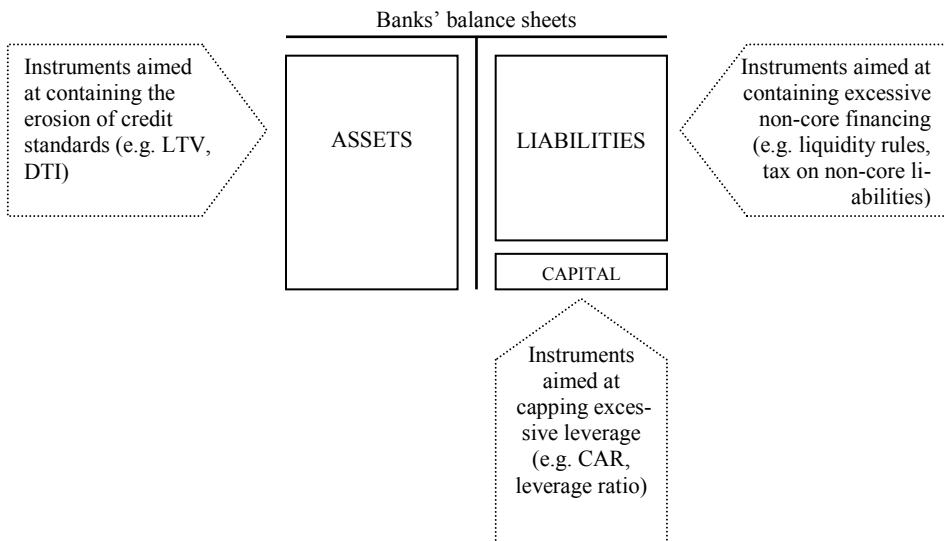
Banks' balance sheets

Instruments aimed at containing the erosion of credit standards (e.g. LTV, DTI)

ASSETS

LIABILITIES

Instruments aimed at containing excessive non-core financing (e.g. liquidity rules, tax on non-core liabilities)

CAPITAL

Instruments aimed at capping excessive leverage (e.g. CAR, leverage ratio)